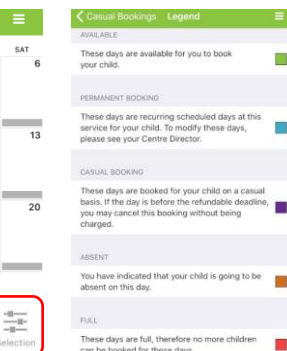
SAT
6
13
20
Selection

Casual Bookings Legend

AVAILABLE
These days are available for you to book your child.

PERMANENT BOOKING
These days are recurring scheduled days at this service for your child. To modify these days, please see your Centre Director.

CASUAL BOOKING
These days are booked for your child on a casual basis. If the day is before the refundable deadline, you may cancel this booking without being charged.

ABSENT
You have indicated that your child is going to be absent on this day.

FULL
These days are full, therefore no more children can be booked for these days.